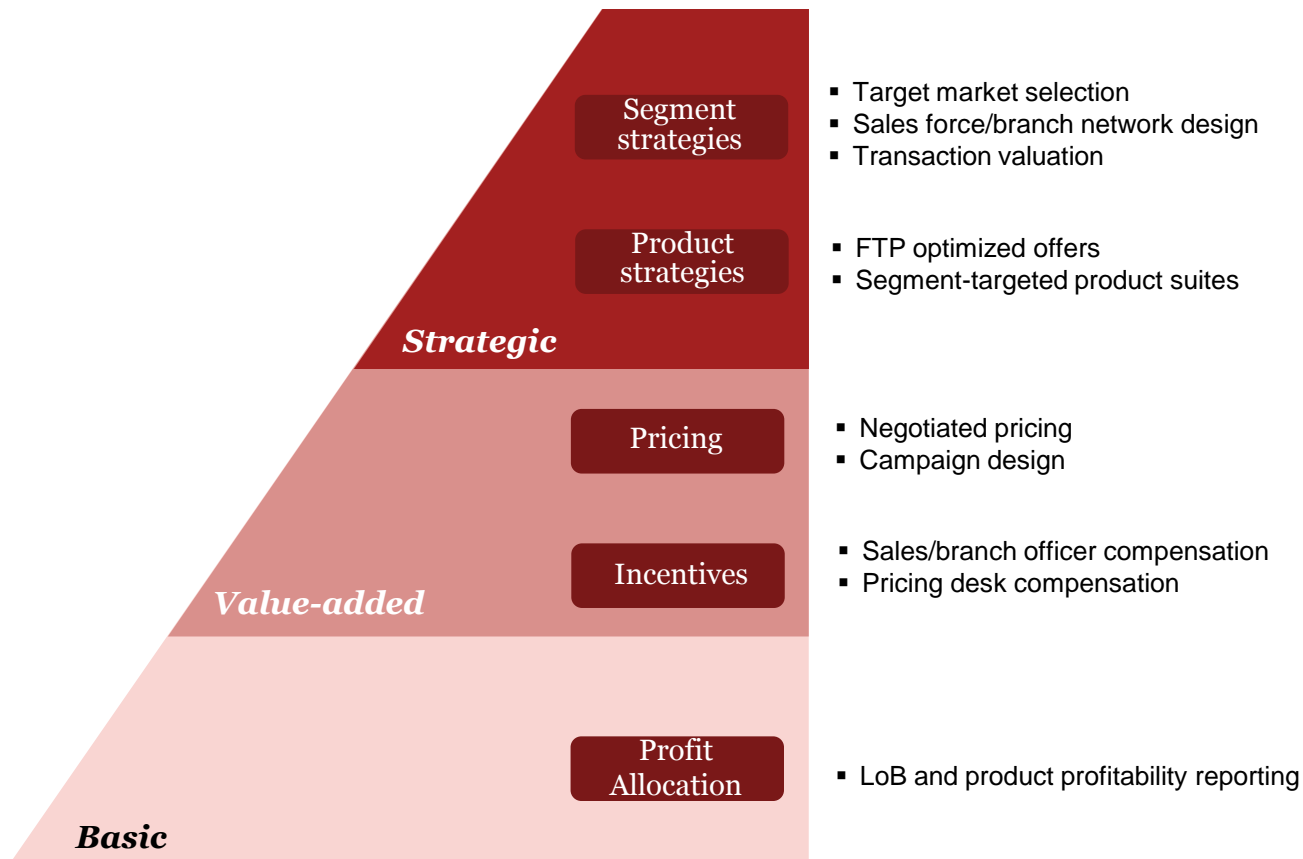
Segment strategies

- Target market selection
- Sales force/branch network design
- Transaction valuation

Product strategies

- FTP optimized offers
- Segment-targeted product suites

Strategic

Pricing

- Negotiated pricing
- Campaign design

Incentives

- Sales/branch officer compensation
- Pricing desk compensation

Value-added

Profit Allocation

- LoB and product profitability reporting

Basic